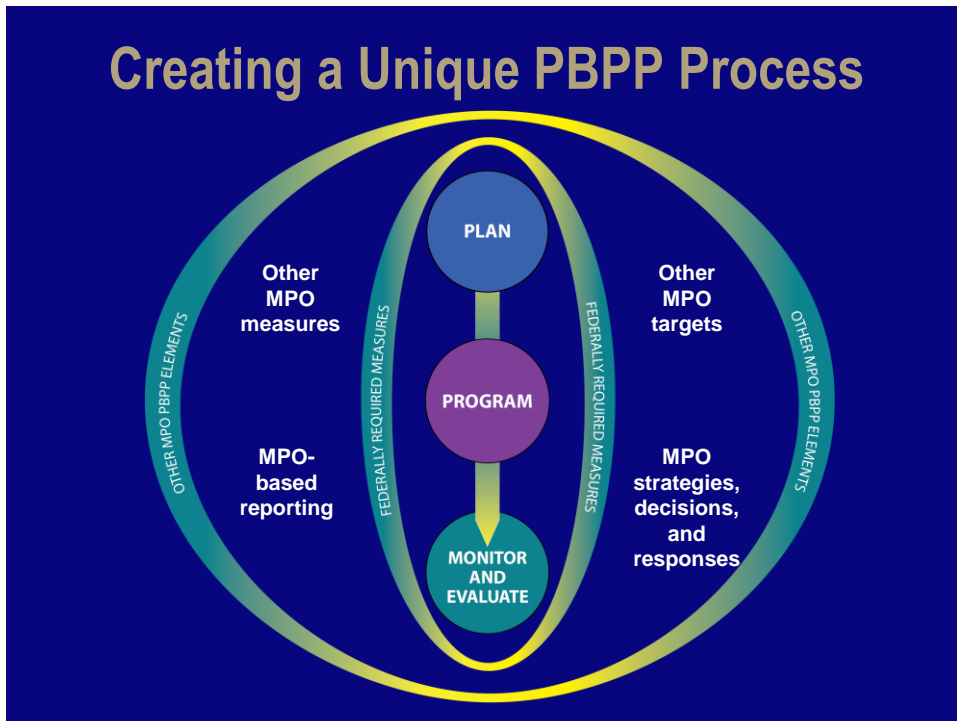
Creating a Unique PBPP Process

OTHER MPO PBPP ELEMENTS

Other MPO measures

MPO-based reporting

FEDERALLY REQUIRED MEASURES

PLAN

PROGRAM

MONITOR AND EVALUATE

FEDERALLY REQUIRED MEASURES

Other MPO targets

MPO strategies, decisions, and responses

OTHER MPO PBPP ELEMENTS